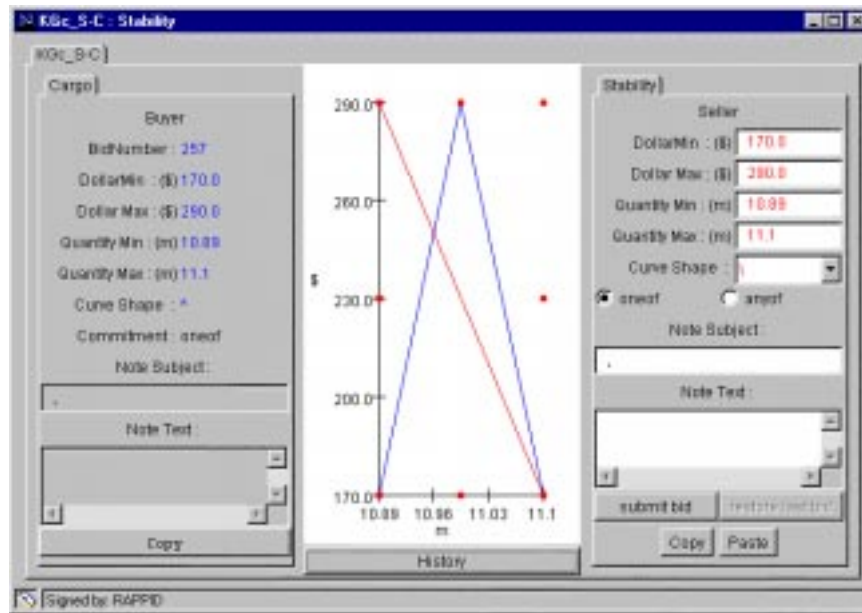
KGc_S-C : Stability

KGc_S-C

Cargo

Buyer

BidNumber : 257

DollarMin : ($) 170.0

Dollar Max : ($) 290.0

Quantity Min : (m) 10.89

Quantity Max : (m) 11.1

Curve Shape : ^

Commitment : oneof

Note Subject :

.

Note Text :

Copy

290.0

260.0

230.0

200.0

170.0

$

10.89

10.96

11.03

11.1

m

History

Stability

Seller

DollarMin : ($) 170.0

Dollar Max : ($) 290.0

Quantity Min : (m) 10.89

Quantity Max : (m) 11.1

Curve Shape : \

oneof

anyof

Note Subject :

.

Note Text :

submit bid

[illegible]

Copy

Paste

Signed by: RAPPID